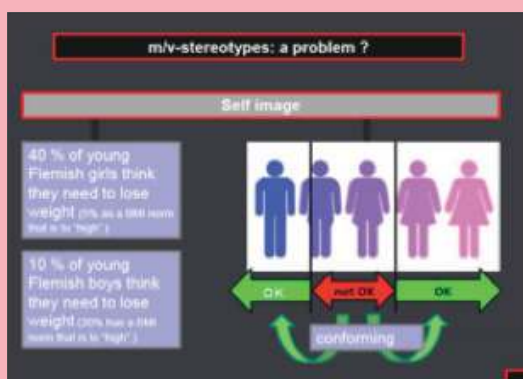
m/v-stereotypes: a problem ?

Self image

40 % of young Flemish girls think they need to lose weight (5% as a BMI norm that is to "high".)

10 % of young Flemish boys think they need to lose weight (20% has a BMI norm that is to "high".)

OK

not OK

OK

conforming